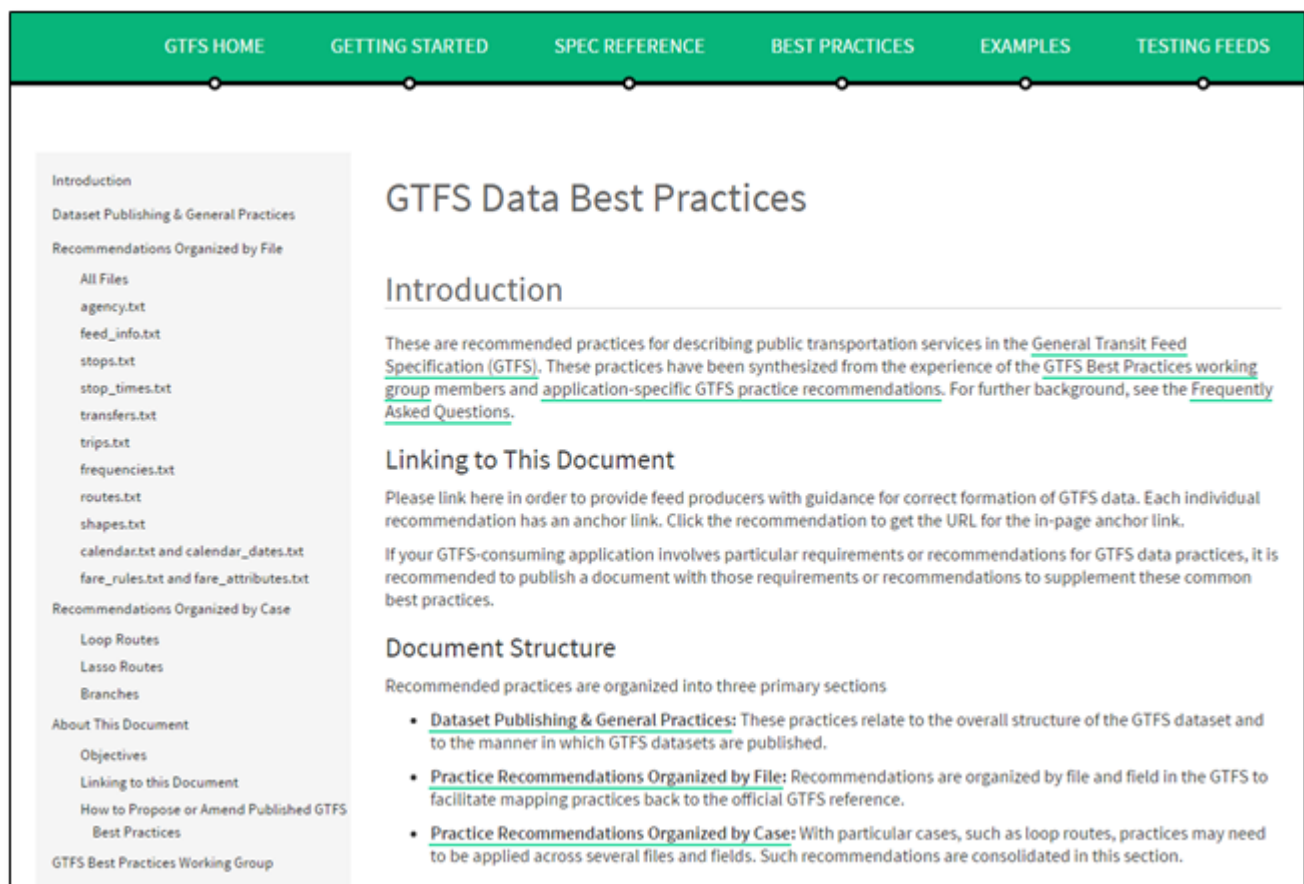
GTFS HOME GETTING STARTED SPEC REFERENCE BEST PRACTICES EXAMPLES TESTING FEEDS

Introduction
Dataset Publishing & General Practices
Recommendations Organized by File
All Files
agency.txt
feed_info.txt
stops.txt
stop_times.txt
transfers.txt
trips.txt
frequencies.txt
routes.txt
shapes.txt
calendar.txt and calendar_dates.txt
fare_rules.txt and fare_attributes.txt
Recommendations Organized by Case
Loop Routes
Lasso Routes
Branches
About This Document
Objectives
Linking to this Document
How to Propose or Amend Published GTFS Best Practices
GTFS Best Practices Working Group

GTFS Data Best Practices

Introduction

These are recommended practices for describing public transportation services in the General Transit Feed Specification (GTFS). These practices have been synthesized from the experience of the GTFS Best Practices working group members and application-specific GTFS practice recommendations. For further background, see the Frequently Asked Questions.

Linking to This Document

Please link here in order to provide feed producers with guidance for correct formation of GTFS data. Each individual recommendation has an anchor link. Click the recommendation to get the URL for the in-page anchor link.

If your GTFS-consuming application involves particular requirements or recommendations for GTFS data practices, it is recommended to publish a document with those requirements or recommendations to supplement these common best practices.

Document Structure

Recommended practices are organized into three primary sections

• Dataset Publishing & General Practices: These practices relate to the overall structure of the GTFS dataset and to the manner in which GTFS datasets are published.
• Practice Recommendations Organized by File: Recommendations are organized by file and field in the GTFS to facilitate mapping practices back to the official GTFS reference.
• Practice Recommendations Organized by Case: With particular cases, such as loop routes, practices may need to be applied across several files and fields. Such recommendations are consolidated in this section.